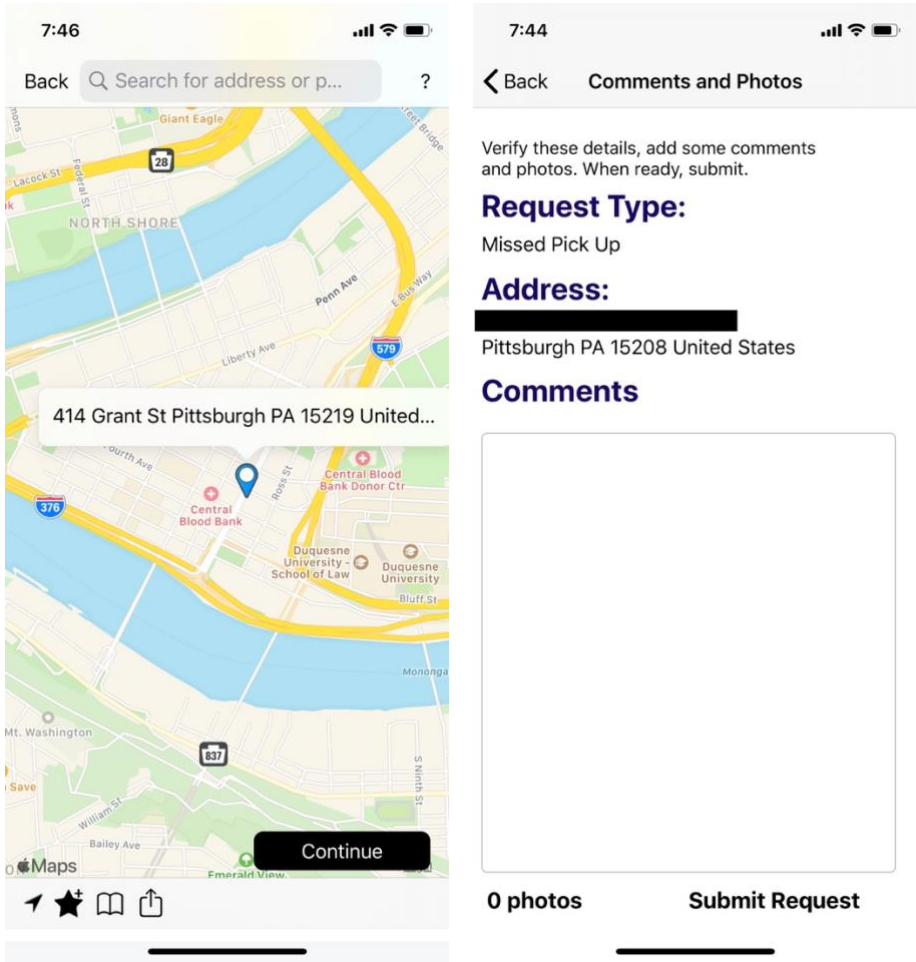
7:46

Back Search for address or p... ?

Giant Eagle
28
Lacock St
Federal St
NORTH SHORE
Penn Ave
E Bus Way
579
Liberty Ave
414 Grant St Pittsburgh PA 15219 United...
Fourth Ave
Ross St
Central Blood Bank Donor Ctr
376
Central Blood Bank
Duquesne University - School of Law
Duquesne University
Bluff St
Monongahela
Mt. Washington
837
S Ninth St
Save
William St
Bailey Ave
Maps
Continue
Emerald View

7:44

Back Comments and Photos

Verify these details, add some comments and photos. When ready, submit.

Request Type:

Missed Pick Up

Address:

Pittsburgh PA 15208 United States

Comments

0 photos Submit Request